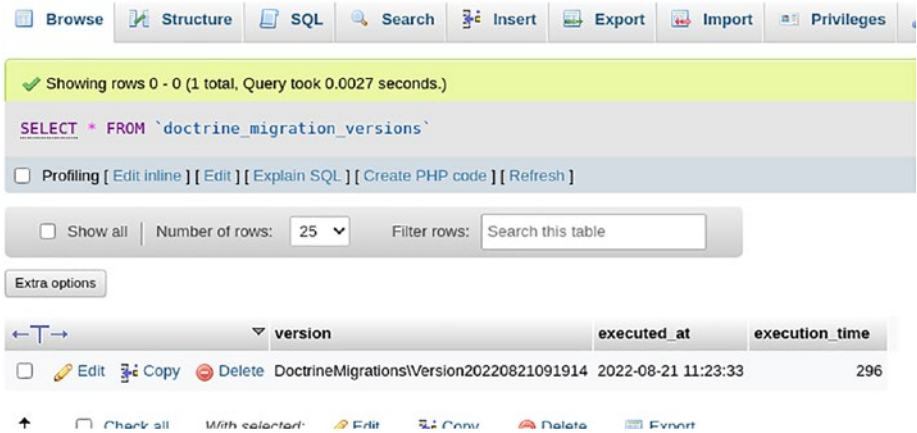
Browse Structure SQL Search Insert Export Import Privileges

Showing rows 0 - 0 (1 total, Query took 0.0027 seconds.)

SELECT * FROM `doctrine_migration_versions`

Profiling [ Edit inline ] [ Edit ] [ Explain SQL ] [ Create PHP code ] [ Refresh ]

Show all | Number of rows: 25 Filter rows: Search this table

Extra options

| ←T→ | version | executed_at | execution_time |
|---|---|---|---|
| Edit Copy Delete | DoctrineMigrations\Version20220821091914 | 2022-08-21 11:23:33 | 296 |

Check all With selected: Edit Copy Delete Export